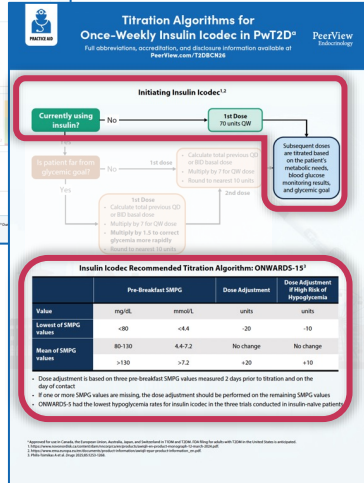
PRACTICE AID

Titration Algorithms for Once-Weekly Insulin Icodec in PwT2D$^{a}$

Full abbreviations, accreditation, and disclosure information available at PeerView.com/T2DBCN26

PeerView Endocrinology

Initiating Insulin Icodec$^{1,2}$

Currently using insulin?

No

1st Dose
70 units QW

Yes

Is patient far from glycemic goal?

No

1st dose

• Calculate total previous QD or BID basal dose
• Multiply by 7 for QW dose
• Round to nearest 10 units

Yes

1st Dose
• Calculate total previous QD or BID basal dose
• Multiply by 7 for QW dose
• Multiply by 1.5 to correct glycemia more rapidly
• Round to nearest 10 units

2nd dose

Subsequent doses are titrated based on the patient's metabolic needs, blood glucose monitoring results, and glycemic goal

Insulin Icodec Recommended Titration Algorithm: ONWARDS-1S$^{3}$

| | Pre-Breakfast SMPG | | Dose Adjustment | Dose Adjustment if High Risk of Hypoglycemia |
|---|---|---|---|---|
| Value | mg/dL | mmol/L | units | units |
| Lowest of SMPG values | <80 | <4.4 | -20 | -10 |
| Mean of SMPG values | 80-130 | 4.4-7.2 | No change | No change |
| | >130 | >7.2 | +20 | +10 |

• Dose adjustment is based on three pre-breakfast SMPG values measured 2 days prior to titration and on the day of contact
• If one or more SMPG values are missing, the dose adjustment should be performed on the remaining SMPG values
• ONWARDS-5 had the lowest hypoglycemia rates for insulin icodec in the three trials conducted in insulin-naive patients

$^{a}$Approved for use in Canada, the European Union, Australia, Japan, and Switzerland in T1DM and T2DM. FDA filing for adults with T2DM in the United States is anticipated.
1. https://www.novonordisk.ca/content/dam/nncorp/ca/en/products/awiqli-en-product-monograph-12-march-2024.pdf.
2. https://www.ema.europa.eu/en/documents/product-information/awiqli-epar-product-information_en.pdf.
3. Philis-Tsimikas A et al. Drugs. 2023;83:1255-1266.